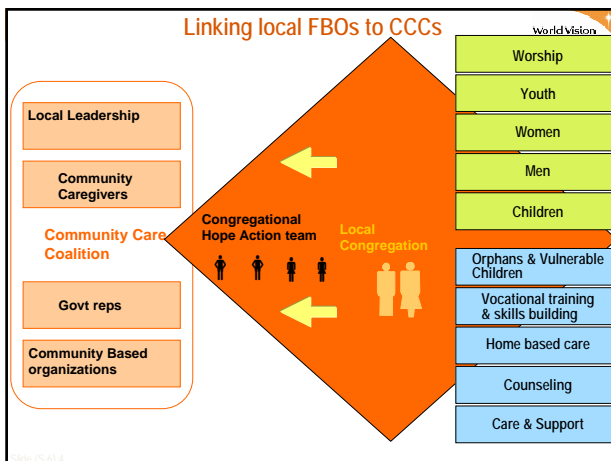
Linking local FBOs to CCCs

World Vision

Local Leadership

Community Caregivers

Community Care Coalition

Govt reps

Community Based organizations

Congregational Hope Action team

Local Congregation

Worship

Youth

Women

Men

Children

Orphans & Vulnerable Children

Vocational training & skills building

Home based care

Counseling

Care & Support

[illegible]